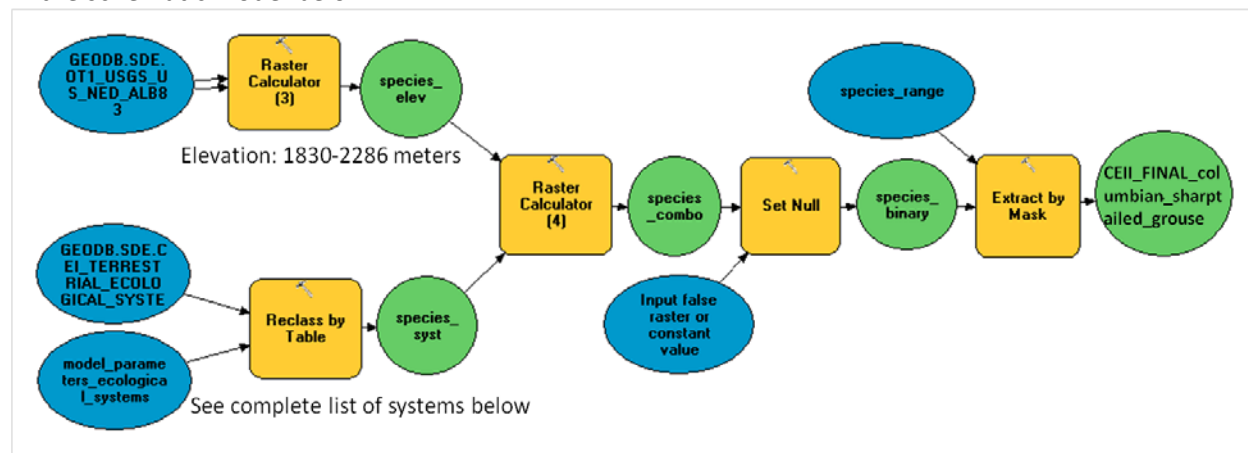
GEODB.SDE.OT1_USGS_US_NED_ALB83

Raster Calculator (3)

species_elev

Elevation: 1830-2286 meters

Raster Calculator (4)

species_combo

Set Null

species_binary

species_range

Extract by Mask

CEII_FINAL_columbian_sharptailed_grouse

GEODB.SDE.CEI_TERRESTRIAL_ECOLOGICAL_SYSTE

model_parameters_ecological_systems

Reclass by Table

species_syst

Input false raster or constant value

See complete list of systems below